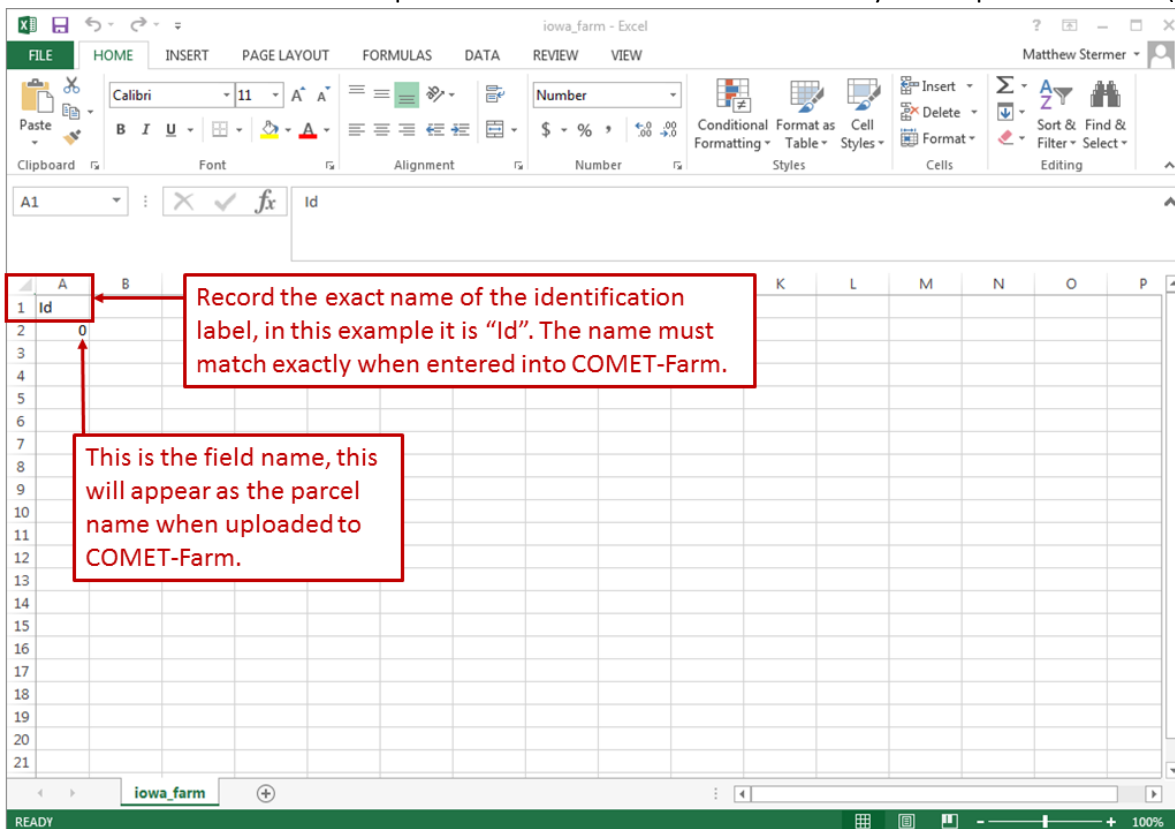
iowa_farm - Excel

? – □ ×

FILE HOME INSERT PAGE LAYOUT FORMULAS DATA REVIEW VIEW Matthew Stermer

Paste

Clipboard

Calibri 11 $A^A$ $A^ˇ$

B I U

Font

Alignment

Number

$ % ,

Number

Conditional Formatting

Format as Table

Cell Styles

Styles

Insert

Delete

Format

Cells

Sort & Filter

Find & Select

Editing

A1

$fx$

Id

| | A | B | K | L | M | N | O | P |
|---|---|---|---|---|---|---|---|---|
| 1 | Id | | | | | | | |
| 2 | 0 | | | | | | | |
| 3 | | | | | | | | |
| 4 | | | | | | | | |
| 5 | | | | | | | | |
| 6 | | | | | | | | |
| 7 | | | | | | | | |
| 8 | | | | | | | | |
| 9 | | | | | | | | |
| 10 | | | | | | | | |
| 11 | | | | | | | | |
| 12 | | | | | | | | |
| 13 | | | | | | | | |
| 14 | | | | | | | | |
| 15 | | | | | | | | |
| 16 | | | | | | | | |
| 17 | | | | | | | | |
| 18 | | | | | | | | |
| 19 | | | | | | | | |
| 20 | | | | | | | | |
| 21 | | | | | | | | |

Record the exact name of the identification label, in this example it is “Id”. The name must match exactly when entered into COMET-Farm.

This is the field name, this will appear as the parcel name when uploaded to COMET-Farm.

iowa_farm

READY

100%